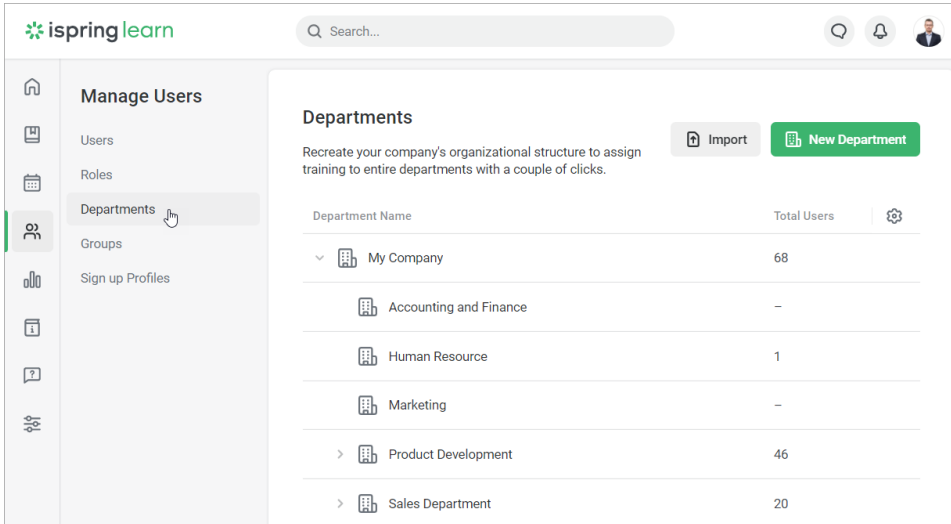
ispring learn

Search...

Manage Users

Users

Roles

Departments

Groups

Sign up Profiles

Departments

Recreate your company's organizational structure to assign training to entire departments with a couple of clicks.

Import

New Department

| Department Name | Total Users |
|---|---|
| My Company | 68 |
| Accounting and Finance | – |
| Human Resource | 1 |
| Marketing | – |
| Product Development | 46 |
| Sales Department | 20 |